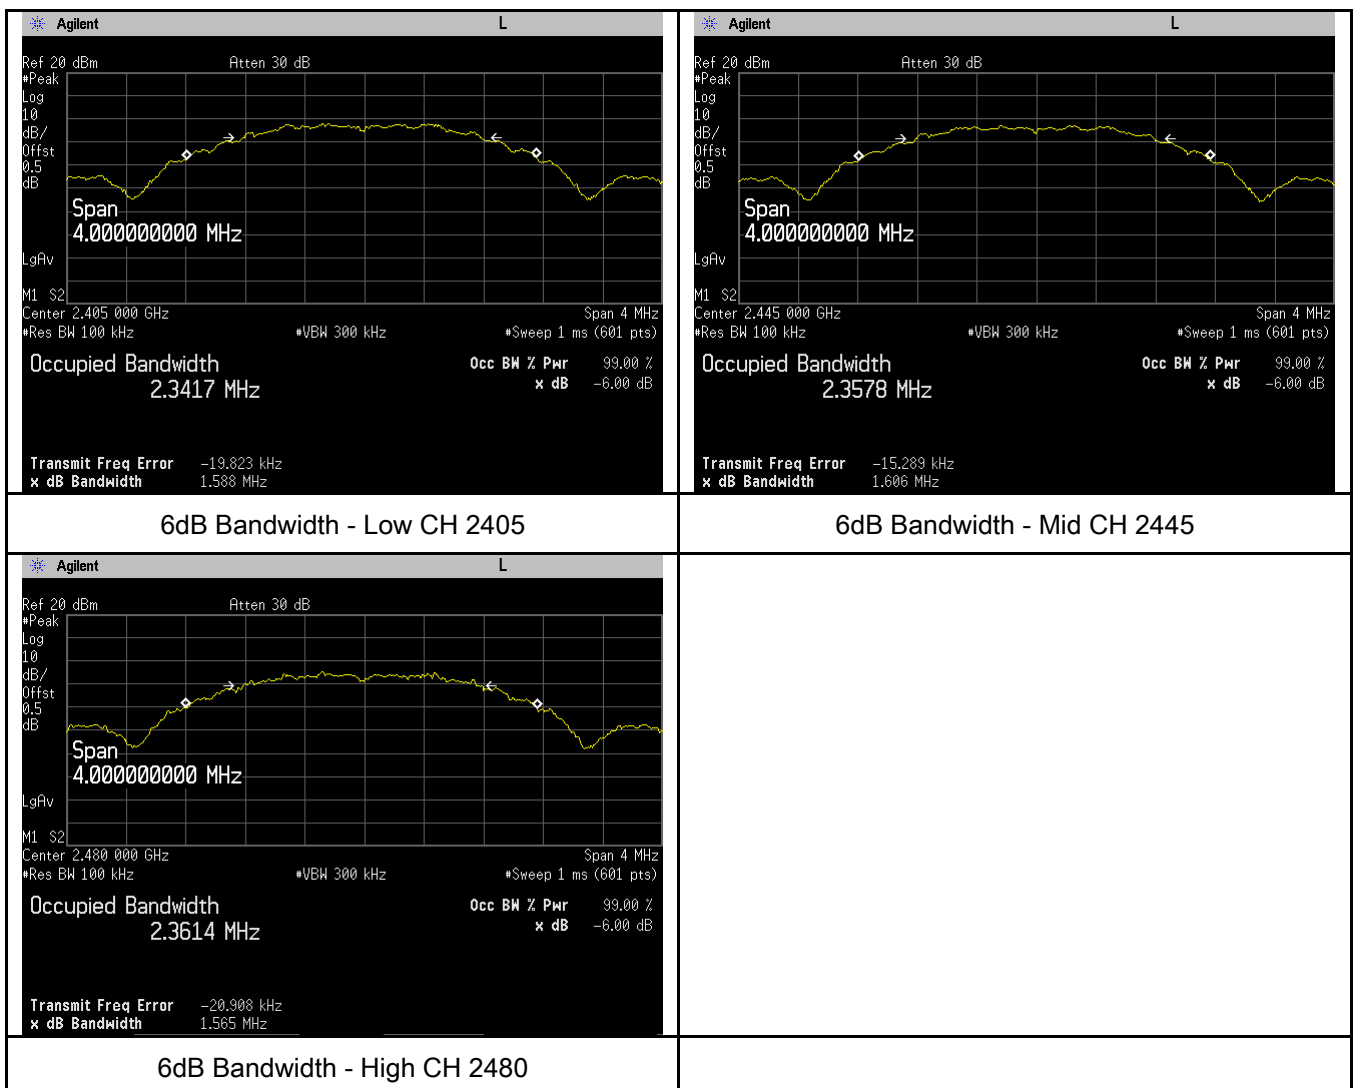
Agilent L

Ref 20 dBm Atten 30 dB
#Peak
Log
10
dB/
Offst
0.5
dB

Span
4.000000000 MHz

LgAv

M1 S2
Center 2.405 000 GHz Span 4 MHz
#Res BW 100 kHz #VBW 300 kHz #Sweep 1 ms (601 pts)

Occupied Bandwidth
2.3417 MHz

Occ BW % Pwr 99.00 %
x dB -6.00 dB

Transmit Freq Error -19.823 kHz
x dB Bandwidth 1.588 MHz

Agilent L

Ref 20 dBm Atten 30 dB
#Peak
Log
10
dB/
Offst
0.5
dB

Span
4.000000000 MHz

LgAv

M1 S2
Center 2.445 000 GHz Span 4 MHz
#Res BW 100 kHz #VBW 300 kHz #Sweep 1 ms (601 pts)

Occupied Bandwidth
2.3578 MHz

Occ BW % Pwr 99.00 %
x dB -6.00 dB

Transmit Freq Error -15.289 kHz
x dB Bandwidth 1.606 MHz

| 6dB Bandwidth - Low CH 2405 | 6dB Bandwidth - Mid CH 2445 |
|---|---|

Agilent L

Ref 20 dBm Atten 30 dB
#Peak
Log
10
dB/
Offst
0.5
dB

Span
4.000000000 MHz

LgAv

M1 S2
Center 2.480 000 GHz Span 4 MHz
#Res BW 100 kHz #VBW 300 kHz #Sweep 1 ms (601 pts)

Occupied Bandwidth
2.3614 MHz

Occ BW % Pwr 99.00 %
x dB -6.00 dB

Transmit Freq Error -20.908 kHz
x dB Bandwidth 1.565 MHz

6dB Bandwidth - High CH 2480